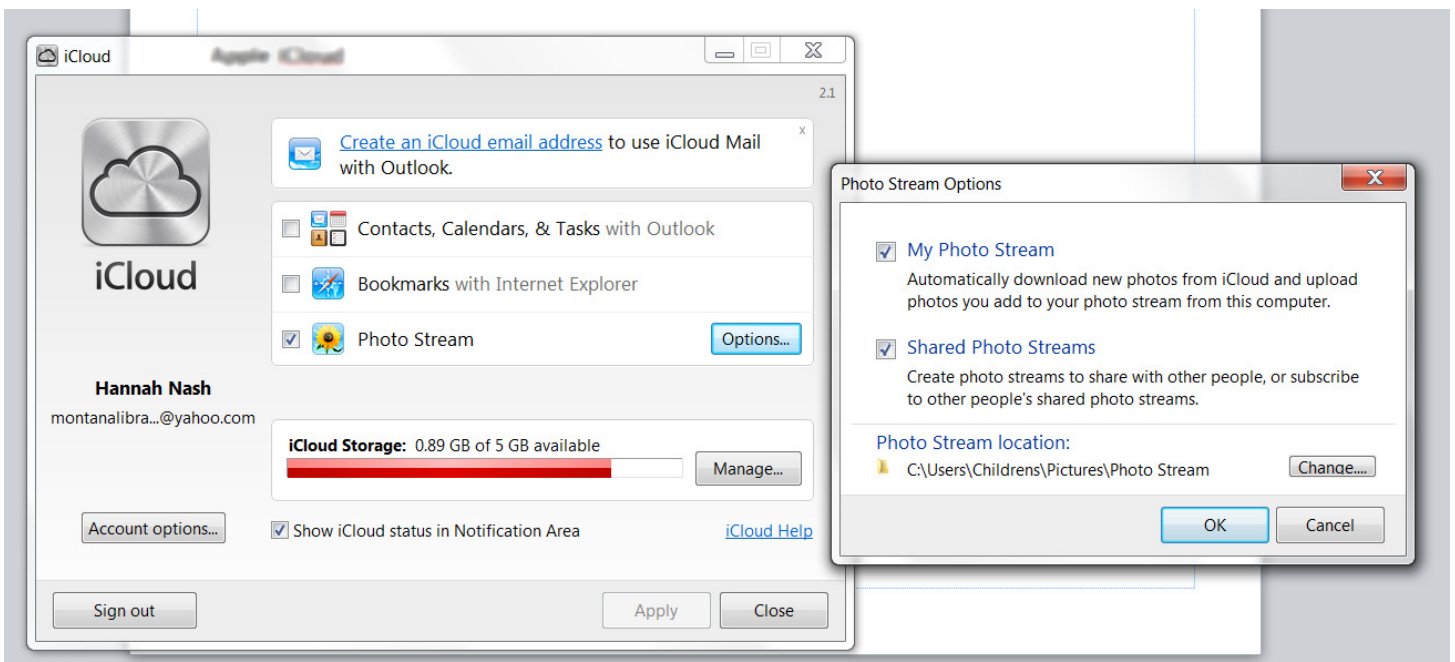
iCloud

Apple iCloud

2.1

iCloud

Create an iCloud email address to use iCloud Mail with Outlook.

x

Contacts, Calendars, & Tasks with Outlook

Bookmarks with Internet Explorer

Photo Stream

Options...

Hannah Nash

montanalibra...@yahoo.com

iCloud Storage: 0.89 GB of 5 GB available

Manage...

Account options...

Show iCloud status in Notification Area

iCloud Help

Sign out

Apply

Close

Photo Stream Options

My Photo Stream

Automatically download new photos from iCloud and upload photos you add to your photo stream from this computer.

Shared Photo Streams

Create photo streams to share with other people, or subscribe to other people's shared photo streams.

Photo Stream location:

C:\Users\Childrens\Pictures\Photo Stream

Change...

OK

Cancel